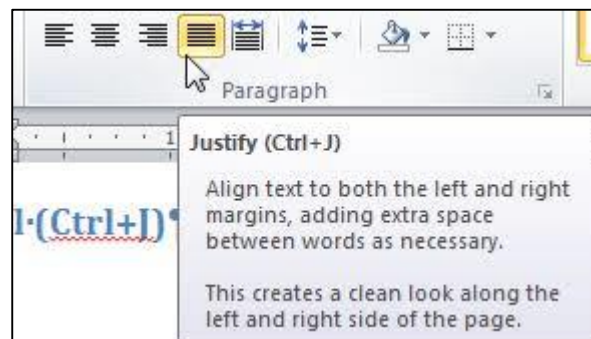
Paragraph

1

Justify (Ctrl+J)

Align text to both the left and right margins, adding extra space between words as necessary.

This creates a clean look along the left and right side of the page.

l·(Ctrl+J)